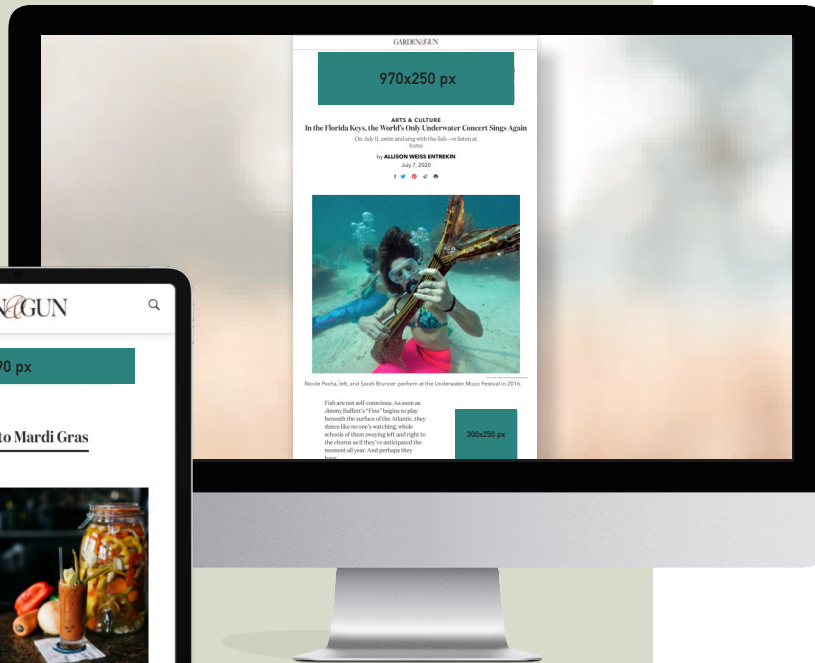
GARDEN&GUN

970x250 px

ARTS & CULTURE

In the Florida Keys, the World's Only Underwater Concert Sings Again

On July 11, swim and sing with the fish—or listen at home

by ALLISON WEISS ENTREKIN

July 7, 2020

Nicole Pacha, left, and Sarah Brunner perform at the Underwater Music Festival in 2016.

Fish are not self-conscious. As soon as Jimmy Buffett's "Fins" begins to play beneath the surface of the Atlantic, they dance like no one's watching, whole schools of them swaying left and right to the chorus as if they've anticipated the moment all year. And perhaps they have.

300x250 px

N&GUN

90 px

to Mardi Gras